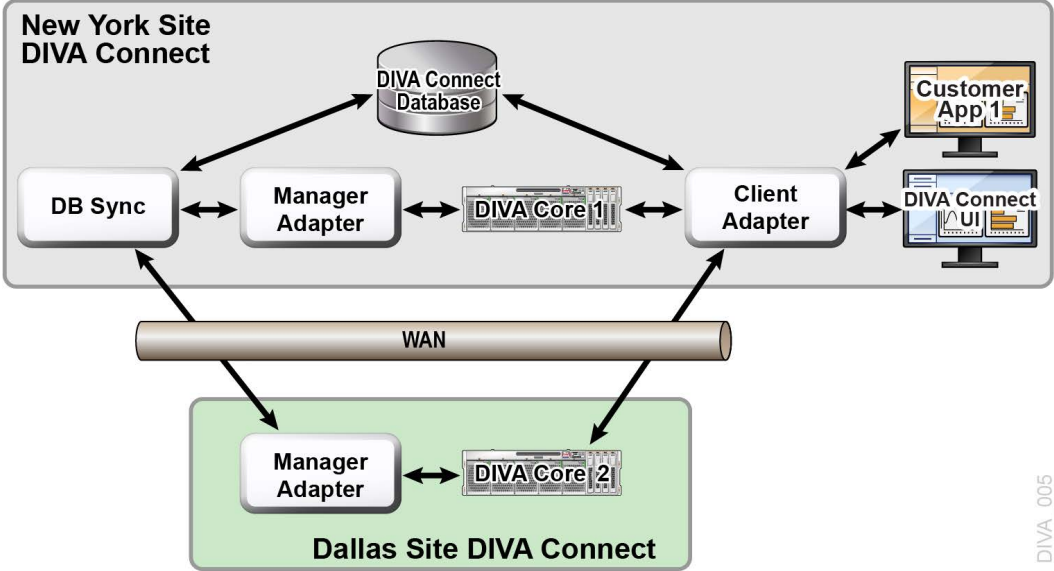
New York Site
DIVA Connect

DIVA Connect Database

Customer App 1

DB Sync

Manager Adapter

DIVA Core 1

Client Adapter

DIVA Connect UI

WAN

Manager Adapter

DIVA Core 2

Dallas Site DIVA Connect

DIVA_005